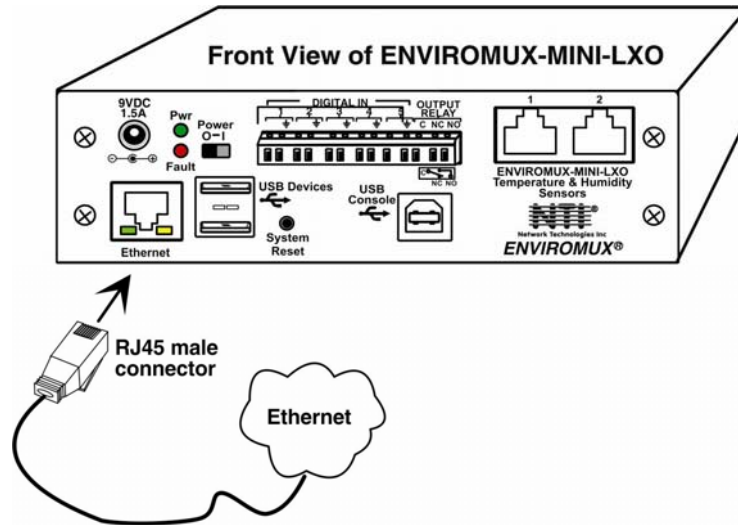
Front View of ENVIROMUX-MINI-LXO

9VDC
1.5A

Pwr

Fault

Power
O—I

DIGITAL IN

1 2 3 4 5

OUTPUT
RELAY

C NC NO

NC NO

1 2

ENVIROMUX-MINI-LXO
Temperature & Humidity
Sensors

NTI
Network Technologies Inc

ENVIROMUX®

Ethernet

USB Devices

System
Reset

USB
Console

RJ45 male
connector

Ethernet